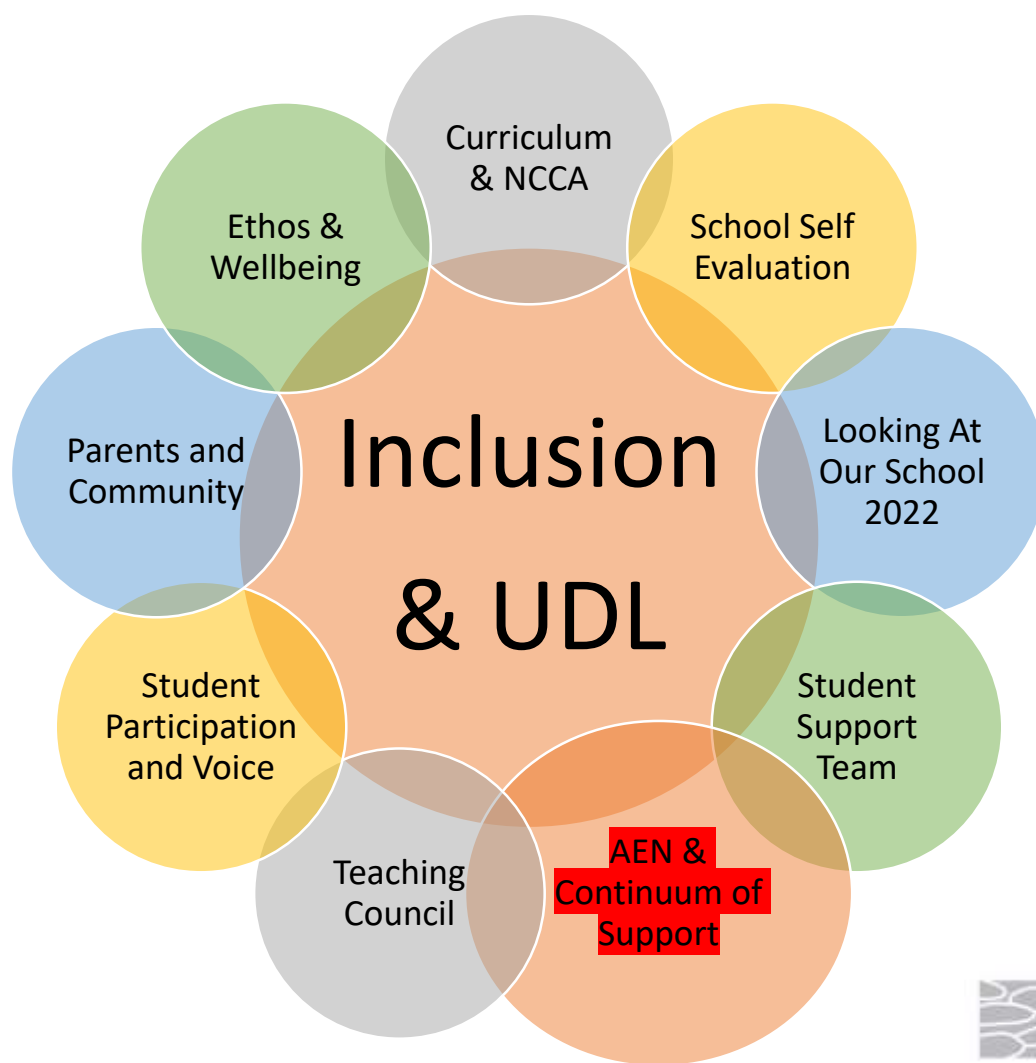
Curriculum & NCCA

School Self Evaluation

Looking At Our School 2022

Student Support Team

AEN & Continuum of Support

Teaching Council

Student Participation and Voice

Parents and Community

Ethos & Wellbeing

Inclusion & UDL